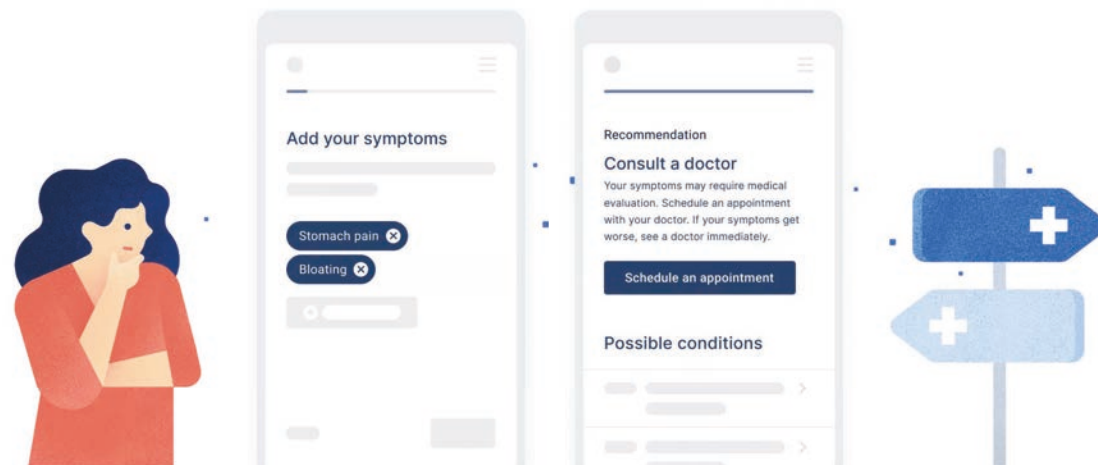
Add your symptoms

Stomach pain

Bloating

Recommendation

Consult a doctor

Your symptoms may require medical evaluation. Schedule an appointment with your doctor. If your symptoms get worse, see a doctor immediately.

Schedule an appointment

Possible conditions